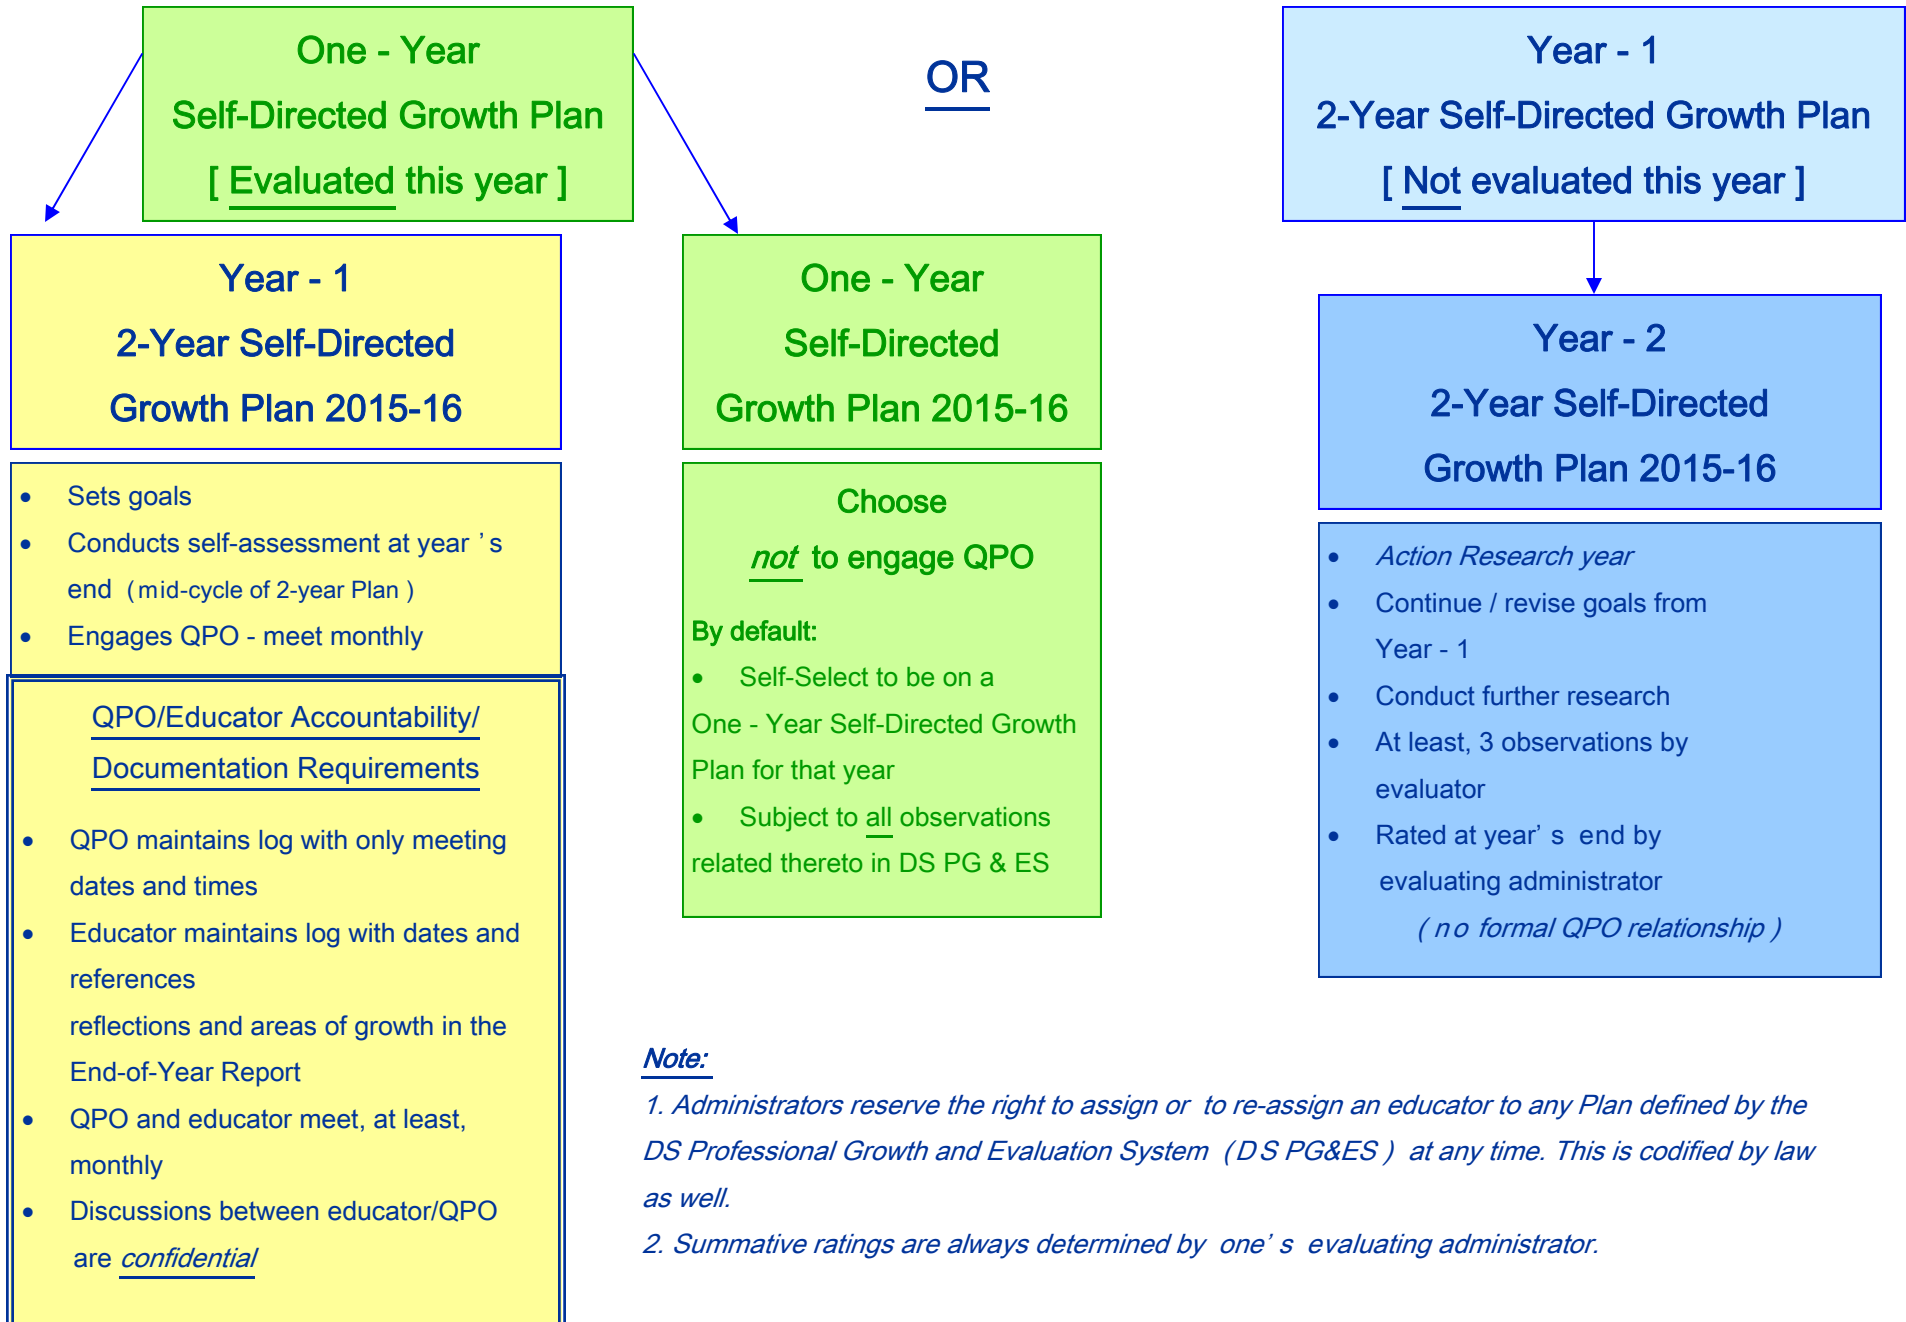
One - Year
Self-Directed Growth Plan
[ Evaluated this year ]

OR

Year - 1
2-Year Self-Directed Growth Plan
[ Not evaluated this year ]

Year - 1
2-Year Self-Directed
Growth Plan 2015-16

- Sets goals
- Conducts self-assessment at year ’s end (mid-cycle of 2-year Plan )
- Engages QPO - meet monthly

QPO/Educator Accountability/
Documentation Requirements

- QPO maintains log with only meeting dates and times
- Educator maintains log with dates and references

reflections and areas of growth in the End-of-Year Report
- QPO and educator meet, at least, monthly
- Discussions between educator/QPO are confidential

One - Year
Self-Directed
Growth Plan 2015-16

Choose
not to engage QPO

By default:
- Self-Select to be on a One - Year Self-Directed Growth Plan for that year
- Subject to all observations related thereto in DS PG & ES

Year - 2
2-Year Self-Directed
Growth Plan 2015-16

- Action Research year
- Continue / revise goals from Year - 1
- Conduct further research
- At least, 3 observations by evaluator
- Rated at year’ s end by evaluating administrator
( no formal QPO relationship )

Note:
1. Administrators reserve the right to assign or to re-assign an educator to any Plan defined by the DS Professional Growth and Evaluation System (DS PG&ES ) at any time. This is codified by law as well.
2. Summative ratings are always determined by one’ s evaluating administrator.